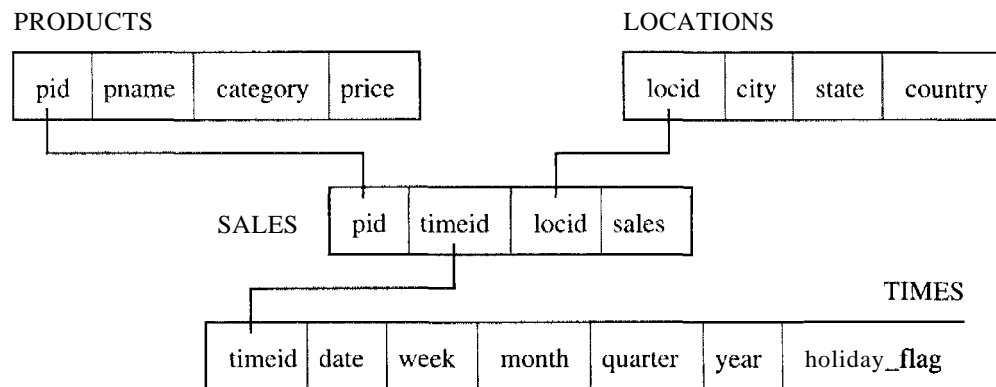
PRODUCTS

| pid | pname | category | price |
|---|---|---|---|

LOCATIONS

| locid | city | state | country |
|---|---|---|---|

SALES

| pid | timeid | locid | sales |
|---|---|---|---|

TIMES

| timeid | date | week | month | quarter | year | holiday_flag |
|---|---|---|---|---|---|---|